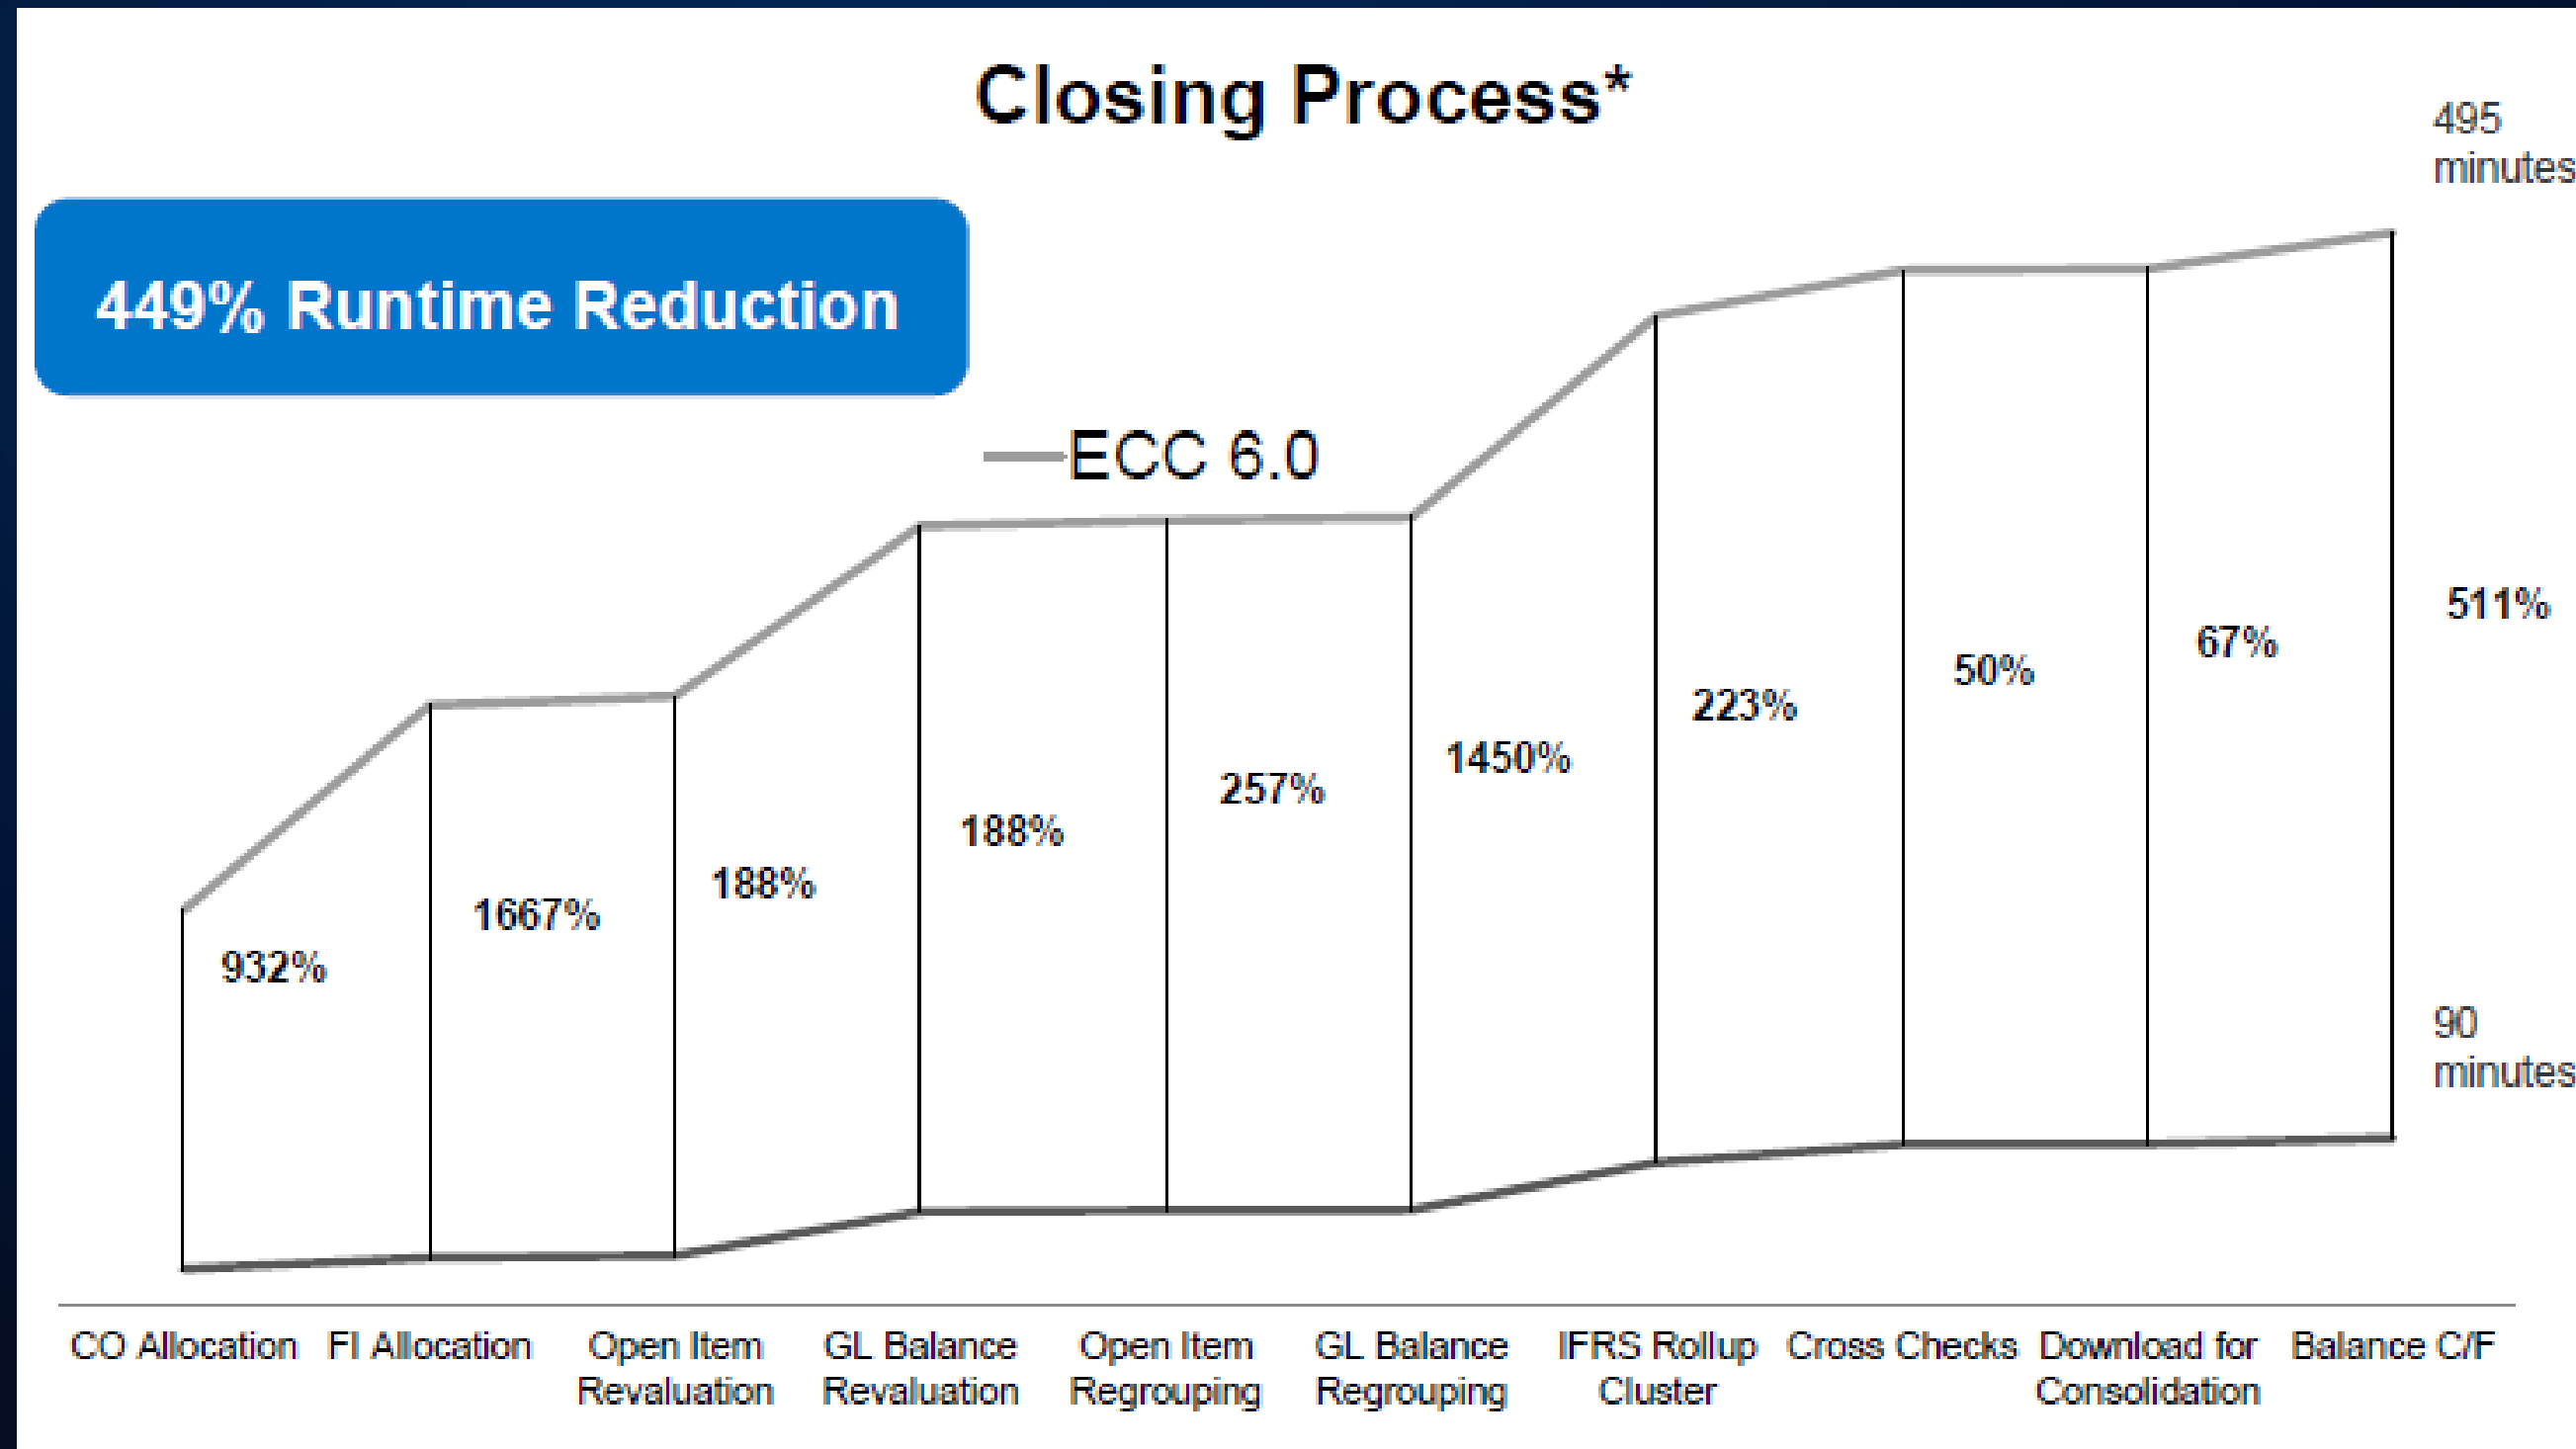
Closing Process*

449% Runtime Reduction

ECC 6.0

495 minutes

511%

90 minutes

932%

1667%

188%

188%

257%

1450%

223%

50%

67%

CO Allocation

FI Allocation

Open Item Revaluation

GL Balance Revaluation

Open Item Regrouping

GL Balance Regrouping

IFRS Rollup Cluster

Cross Checks

Download for Consolidation

Balance C/F